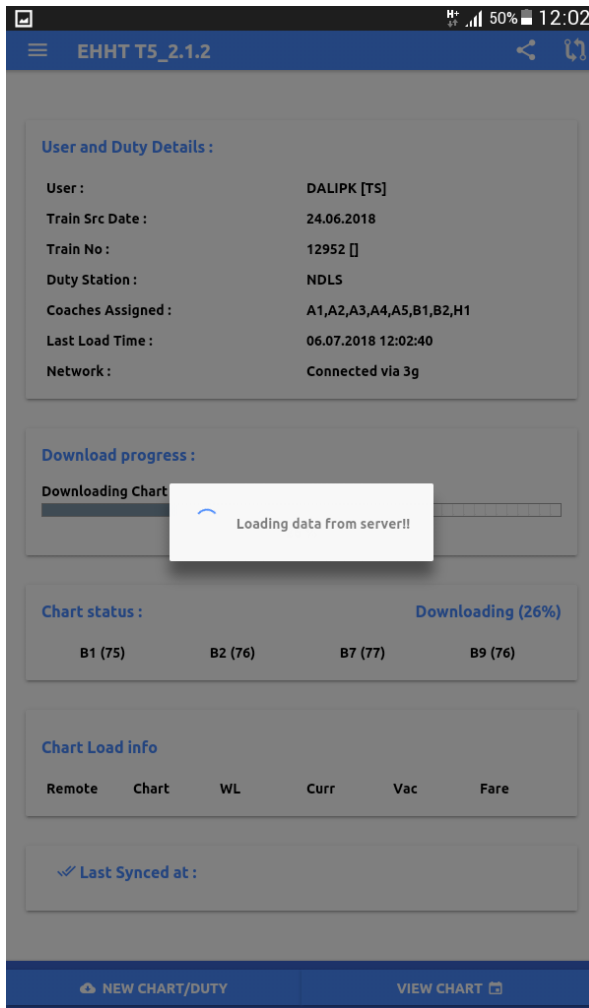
H+ 50% 12:02

EHHT T5_2.1.2

User and Duty Details :

| | |
|---|---|
| User : | DALIPK [TS] |
| Train Src Date : | 24.06.2018 |
| Train No : | 12952 [] |
| Duty Station : | NDLS |
| Coaches Assigned : | A1,A2,A3,A4,A5,B1,B2,H1 |
| Last Load Time : | 06.07.2018 12:02:40 |
| Network : | Connected via 3g |

Download progress :

Downloading Chart

Loading data from server!!

Chart status :

Downloading (26%)

B1 (75) B2 (76) B7 (77) B9 (76)

Chart Load info

| Remote | Chart | WL | Curr | Vac | Fare |
|---|---|---|---|---|---|

Last Synced at :

NEW CHART/DUTY

VIEW CHART